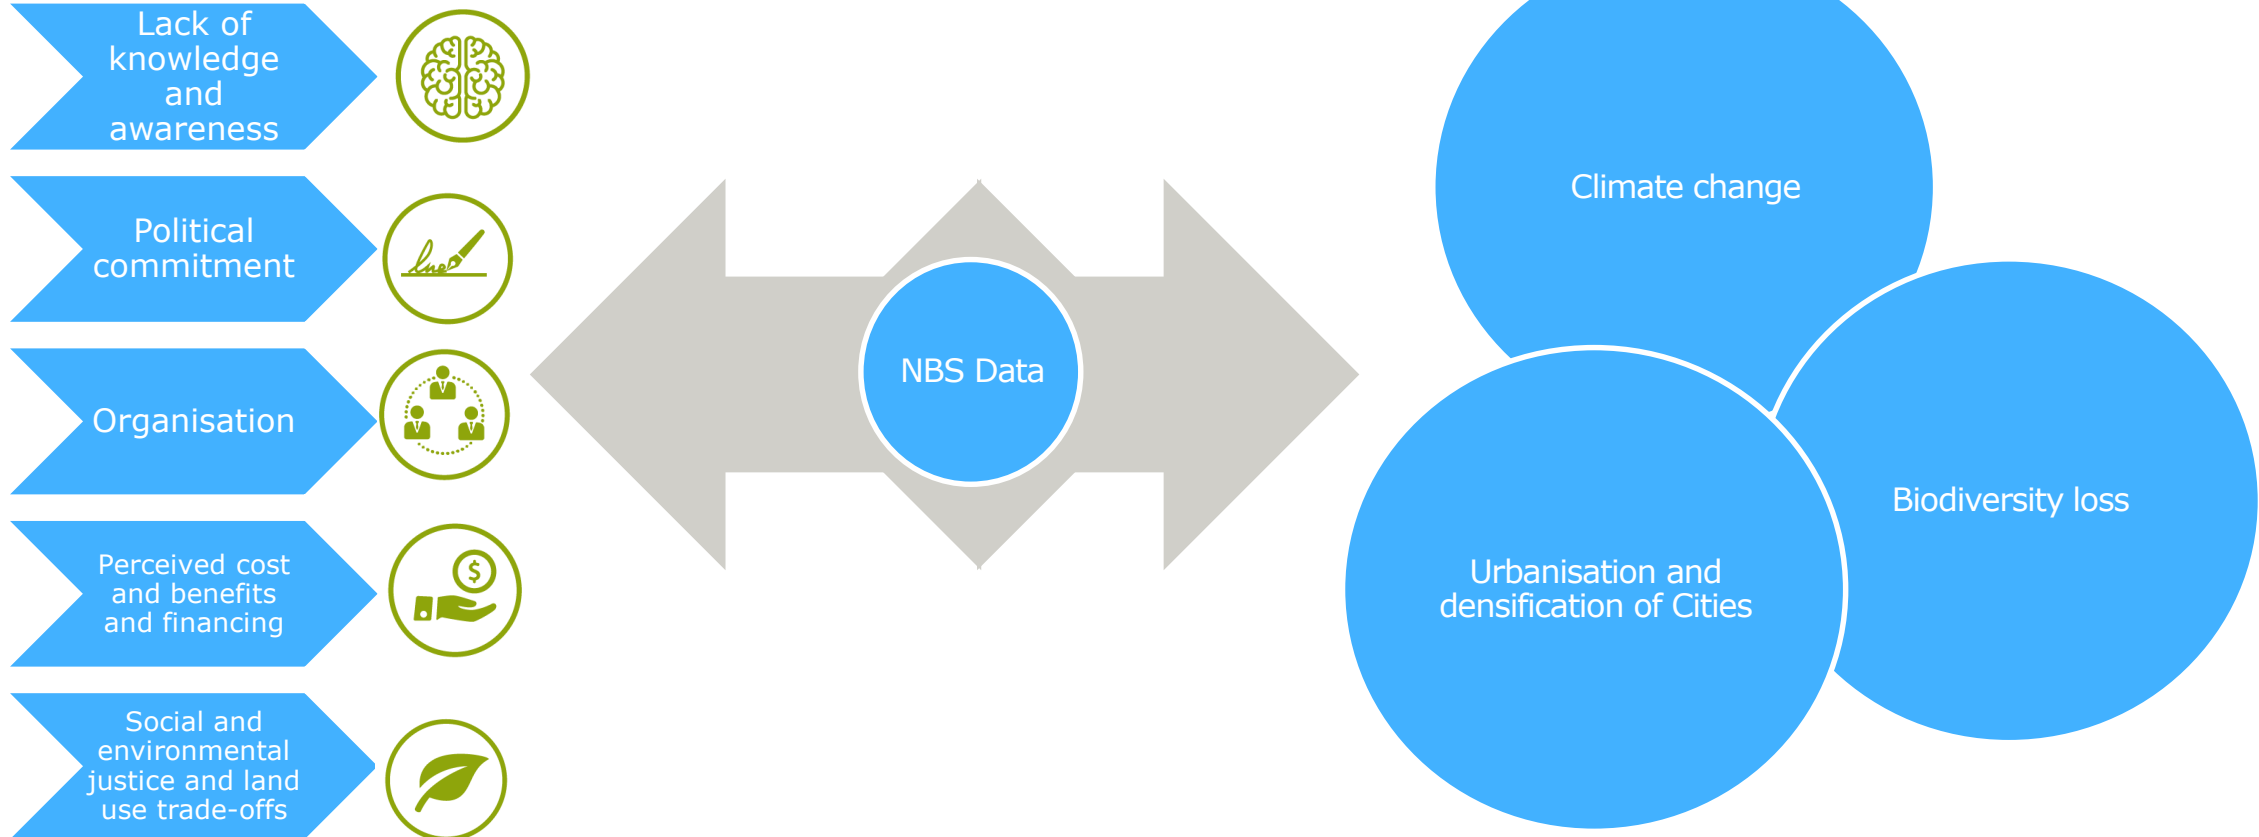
Lack of knowledge and awareness

Political commitment

Organisation

Perceived cost and benefits and financing

Social and environmental justice and land use trade-offs

NBS Data

Climate change

Biodiversity loss

Urbanisation and densification of Cities